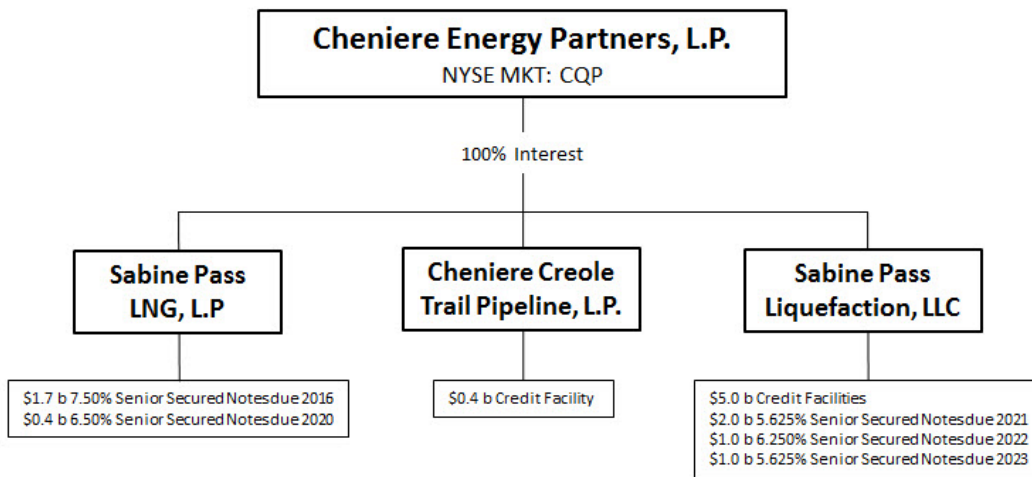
Cheniere Energy Partners, L.P.
NYSE MKT: CQP

100% Interest

Sabine Pass LNG, L.P

$1.7 b 7.50% Senior Secured Notesdue 2016
$0.4 b 6.50% Senior Secured Notesdue 2020

Cheniere Creole Trail Pipeline, L.P.

$0.4 b Credit Facility

Sabine Pass Liquefaction, LLC

$5.0 b Credit Facilities
$2.0 b 5.625% Senior Secured Notesdue 2021
$1.0 b 6.250% Senior Secured Notesdue 2022
$1.0 b 5.625% Senior Secured Notesdue 2023